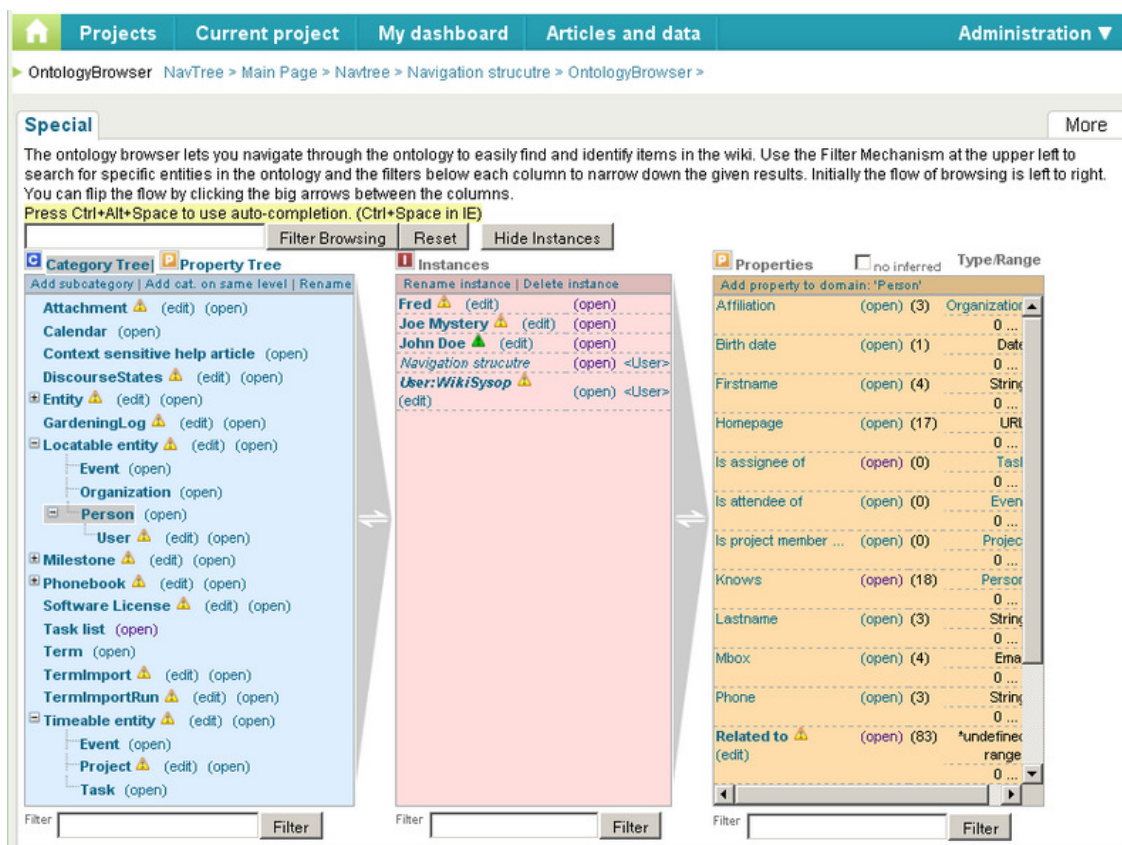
Projects Current project My dashboard Articles and data Administration ▼

OntologyBrowser NavTree > Main Page > Navtree > Navigation strucutre > OntologyBrowser >

Special

More

The ontology browser lets you navigate through the ontology to easily find and identify items in the wiki. Use the Filter Mechanism at the upper left to search for specific entities in the ontology and the filters below each column to narrow down the given results. Initially the flow of browsing is left to right. You can flip the flow by clicking the big arrows between the columns.

Press Ctrl+Alt+Space to use auto-completion. (Ctrl+Space in IE)

Filter Browsing Reset Hide Instances

C Category Tree | P Property Tree

Add subcategory | Add cat. on same level | Rename

Attachment (edit) (open)
Calendar (open)
Context sensitive help article (open)
DiscourseStates (edit) (open)
Entity (edit) (open)
GardeningLog (edit) (open)
Locatable entity (edit) (open)
Event (open)
Organization (open)
Person (open)
User (edit) (open)
Milestone (edit) (open)
Phonebook (edit) (open)
Software License (edit) (open)
Task list (open)
Term (open)
TermImport (edit) (open)
TermImportRun (edit) (open)
Timeable entity (edit) (open)
Event (open)
Project (edit) (open)
Task (open)

Filter Filter

Instances

Rename instance | Delete instance

Fred (edit) (open)
Joe Mystery (edit) (open)
John Doe (edit) (open)
Navigation strucutre (open) <User>
User:WikiSysop (edit) (open) <User>

Filter Filter

P Properties no inferred Type/Range

Add property to domain: 'Person'

| | | |
|---|---|---|
| Affiliation | (open) (3) | Organizatior 0 ... |
| Birth date | (open) (1) | Date 0 ... |
| Firstname | (open) (4) | String 0 ... |
| Homepage | (open) (17) | URL 0 ... |
| Is assignee of | (open) (0) | Task 0 ... |
| Is attendee of | (open) (0) | Even 0 ... |
| Is project member ... | (open) (0) | Projec 0 ... |
| Knows | (open) (18) | Persor 0 ... |
| Lastname | (open) (3) | String 0 ... |
| Mbox | (open) (4) | Ema 0 ... |
| Phone | (open) (3) | String 0 ... |
| Related to (edit) | (open) (83) | *undefinec range 0 ... |

Filter Filter